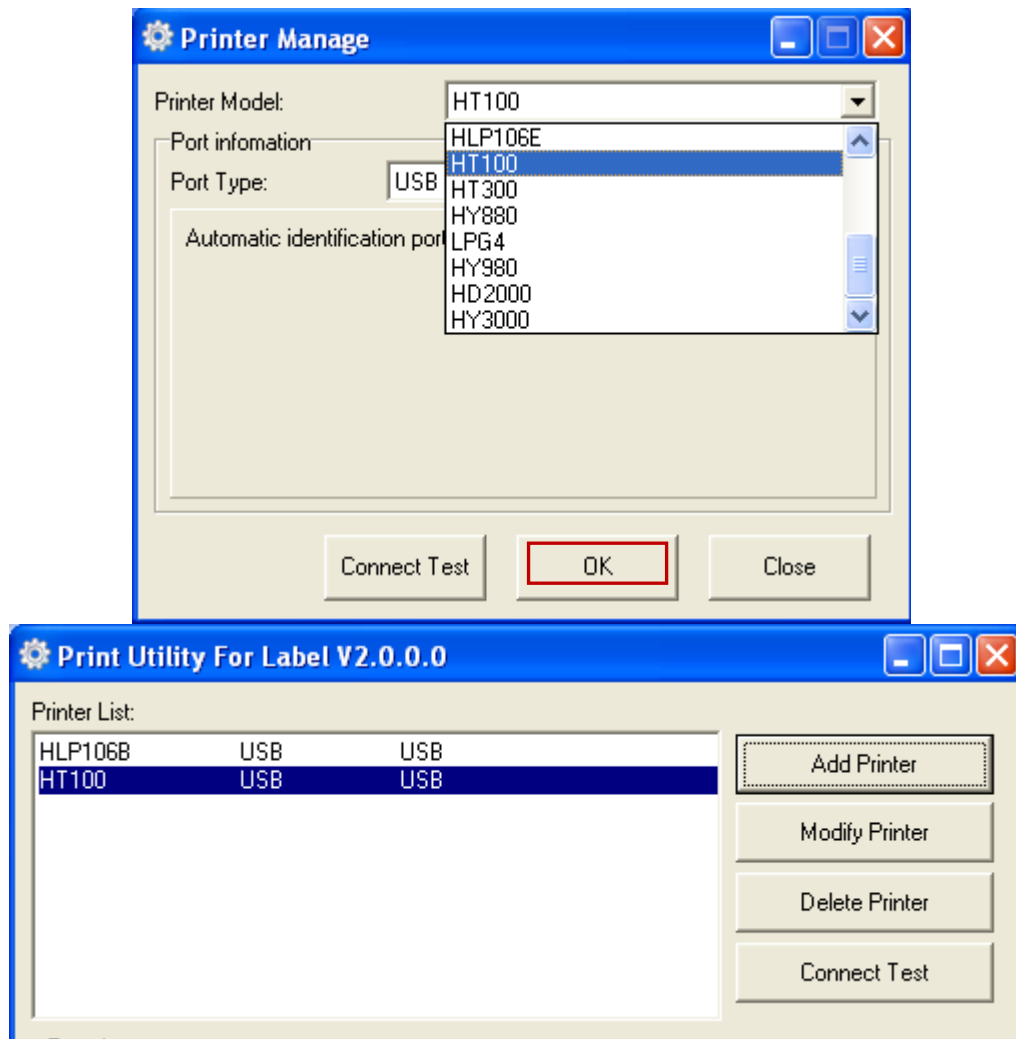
Printer Manage

Printer Model: HT100

Port infomation

Port Type: USB

Automatic identification por

HLP106E
HT100
HT300
HY880
LPG4
HY980
HD2000
HY3000

Connect Test
OK
Close

Print Utility For Label V2.0.0.0

Printer List:

| HLP106B | USB | USB |
|---|---|---|
| HT100 | USB | USB |

Add Printer
Modify Printer
Delete Printer
Connect Test